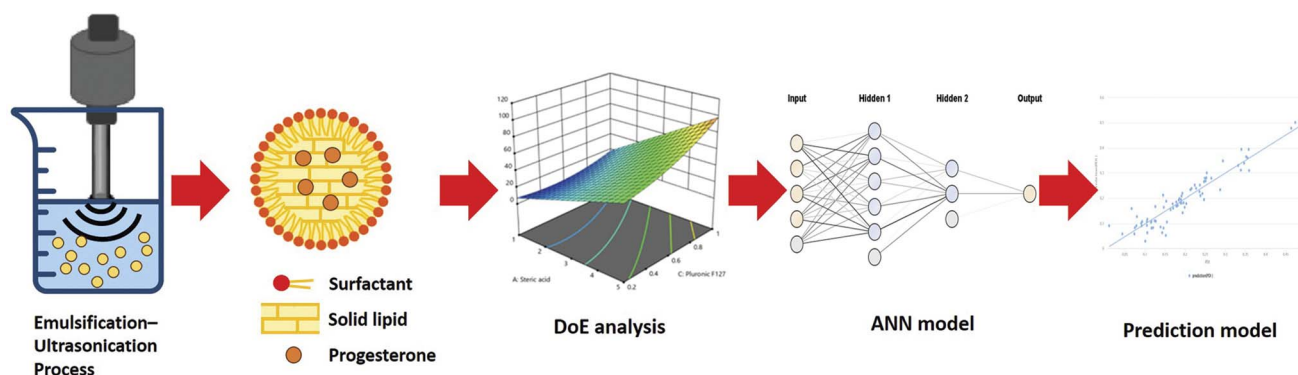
Emulsification–Ultrasonication Process

Surfactant

Solid lipid

Progesterone

120
100
80
60
40
20
0

1
2
3
4
5
A: Steric acid

0.2
0.4
0.6
0.8
1
C: Pluronic F127

DoE analysis

Input

Hidden 1

Hidden 2

Output

ANN model

Prediction model